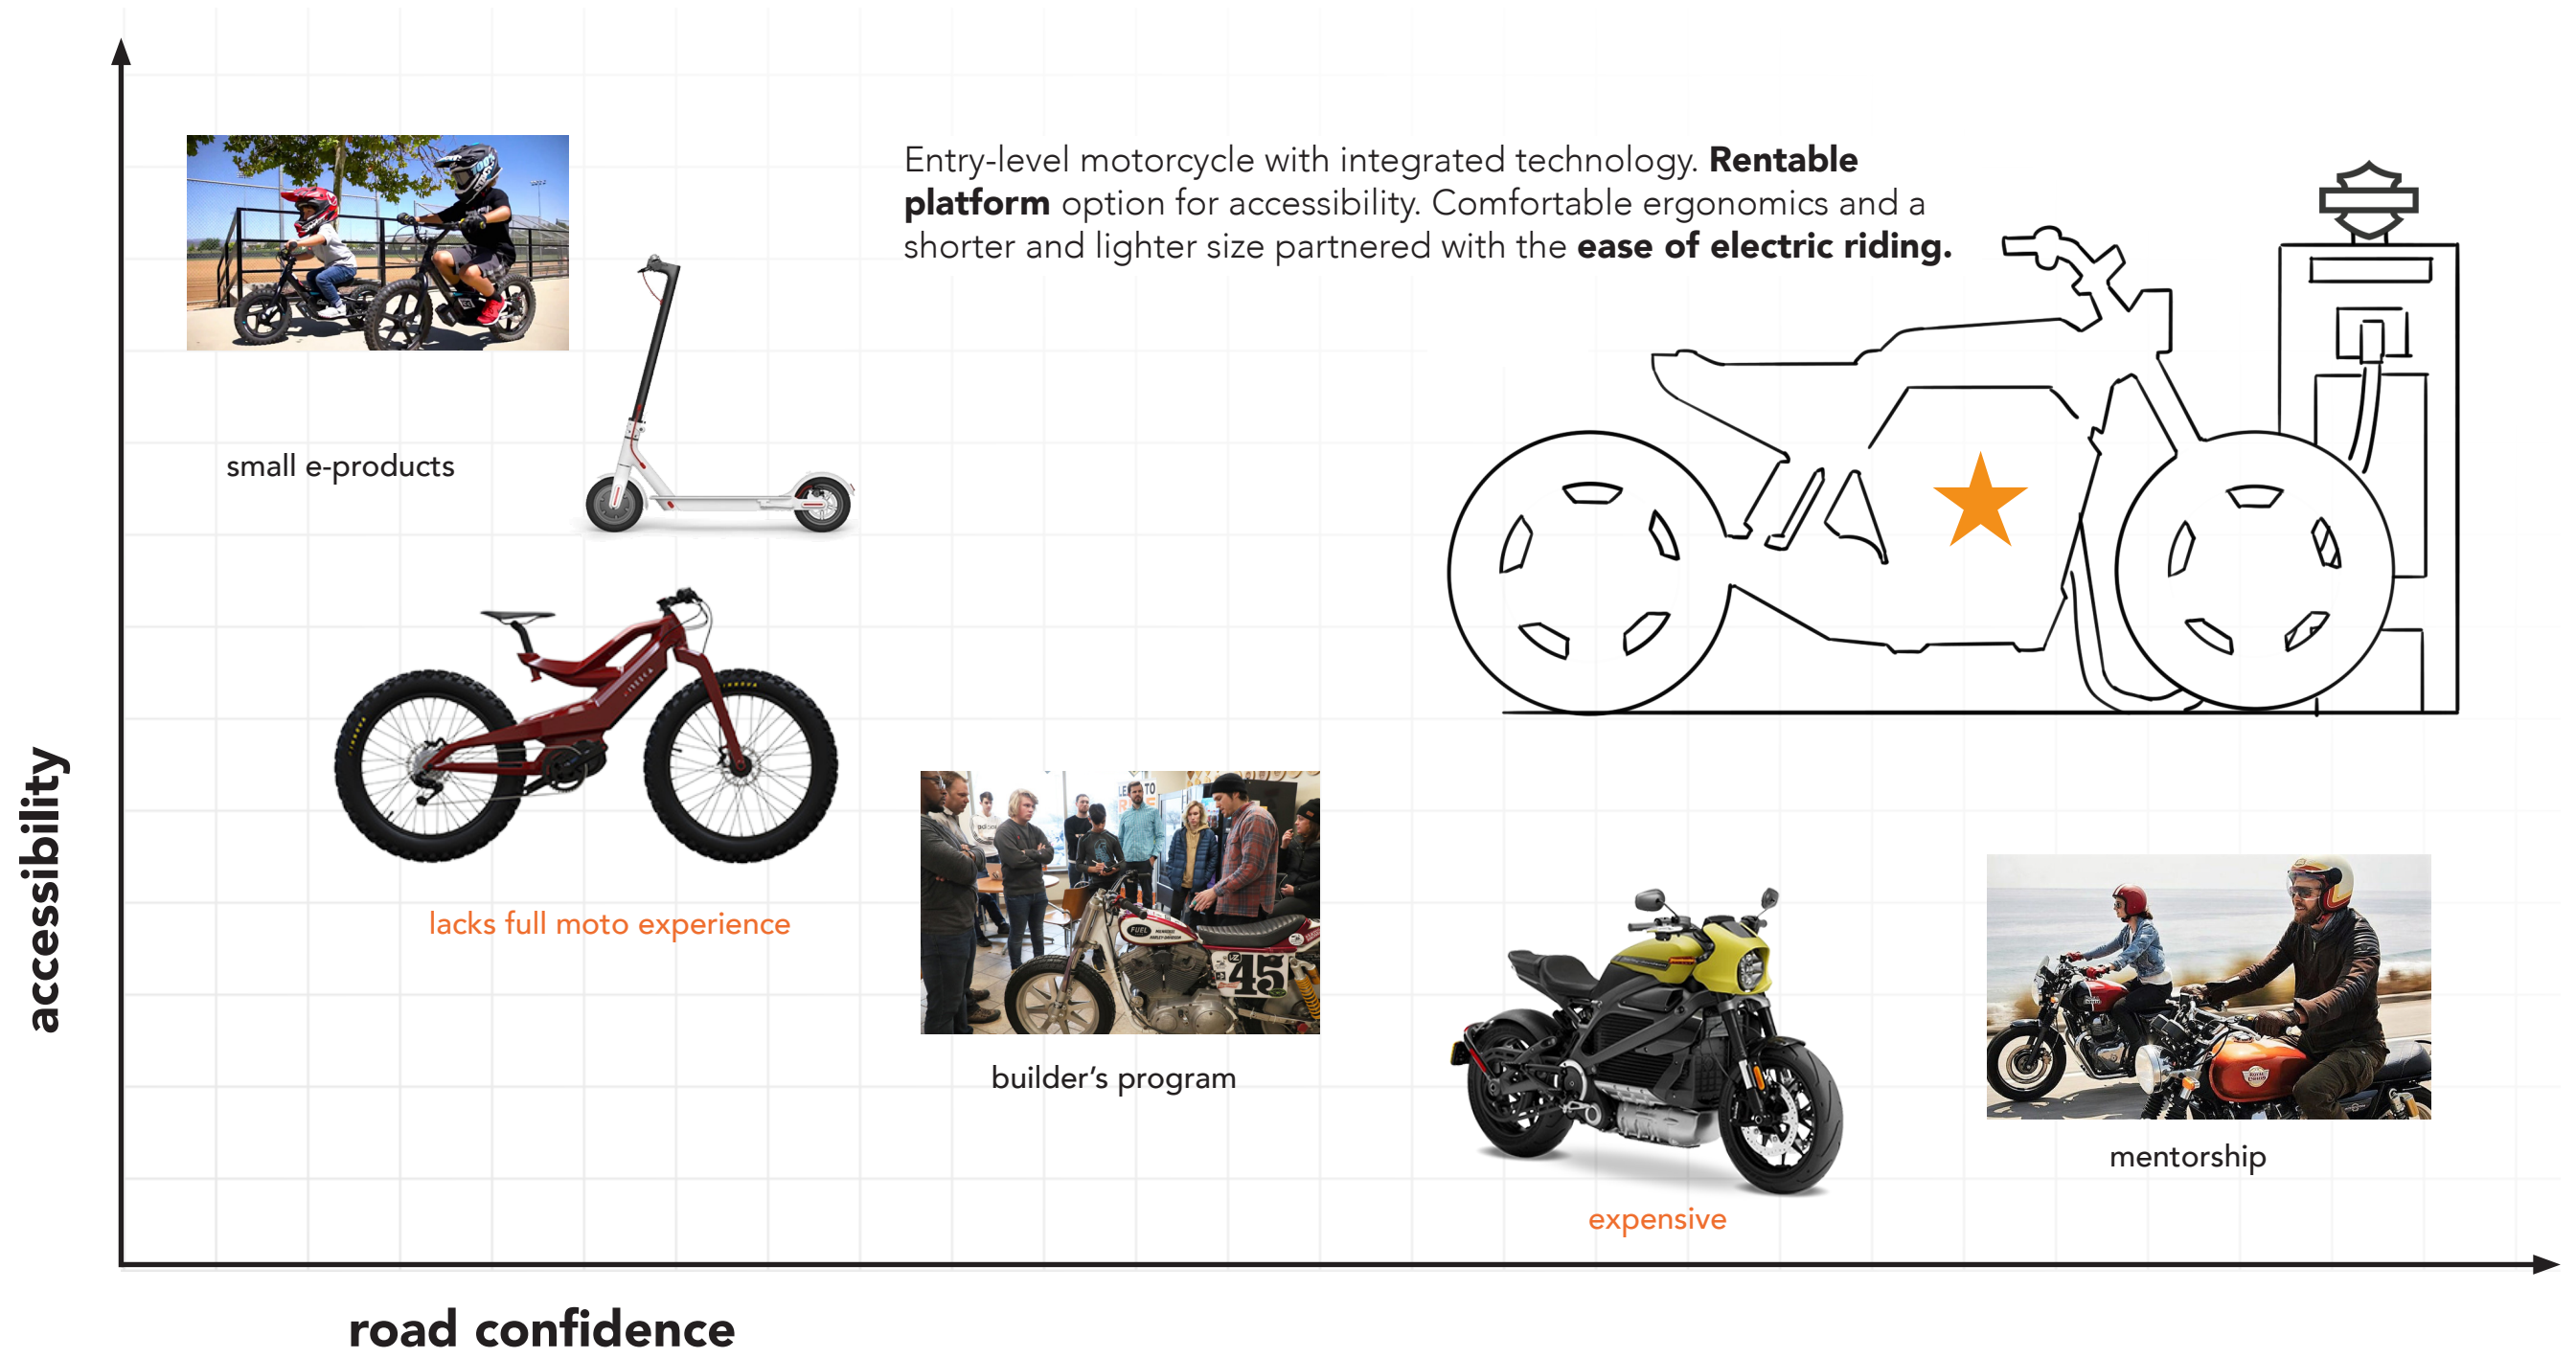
Entry-level motorcycle with integrated technology. **Rentable platform** option for accessibility. Comfortable ergonomics and a shorter and lighter size partnered with the **ease of electric riding.**

small e-products

lacks full moto experience

builder's program

expensive

mentorship

accessibility

road confidence